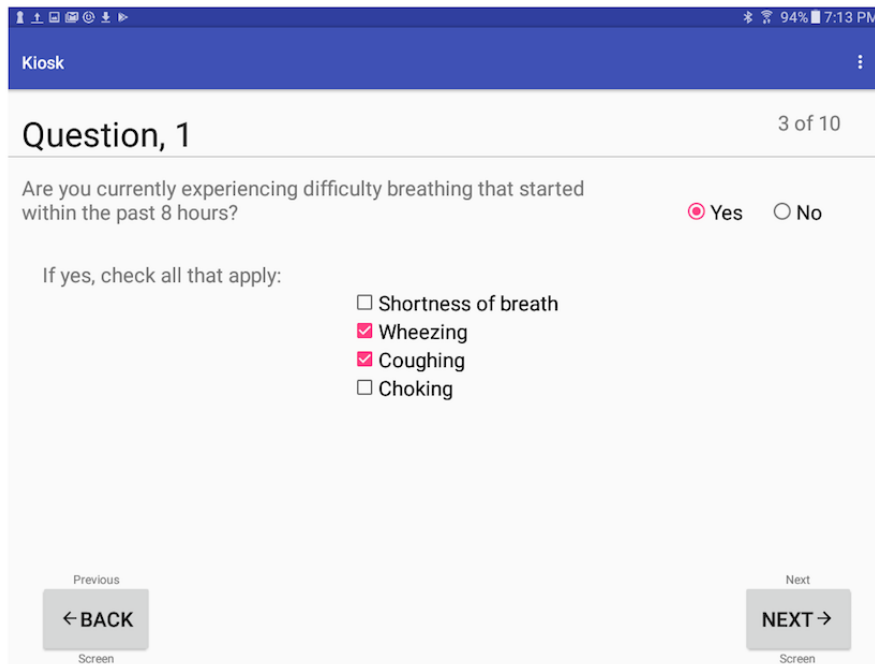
94% 7:13 PM

Kiosk

Question, 1

3 of 10

Are you currently experiencing difficulty breathing that started within the past 8 hours?

Yes No

If yes, check all that apply:

Shortness of breath
Wheezing
Coughing
Choking

Previous
←BACK
Screen

Next
NEXT→
Screen